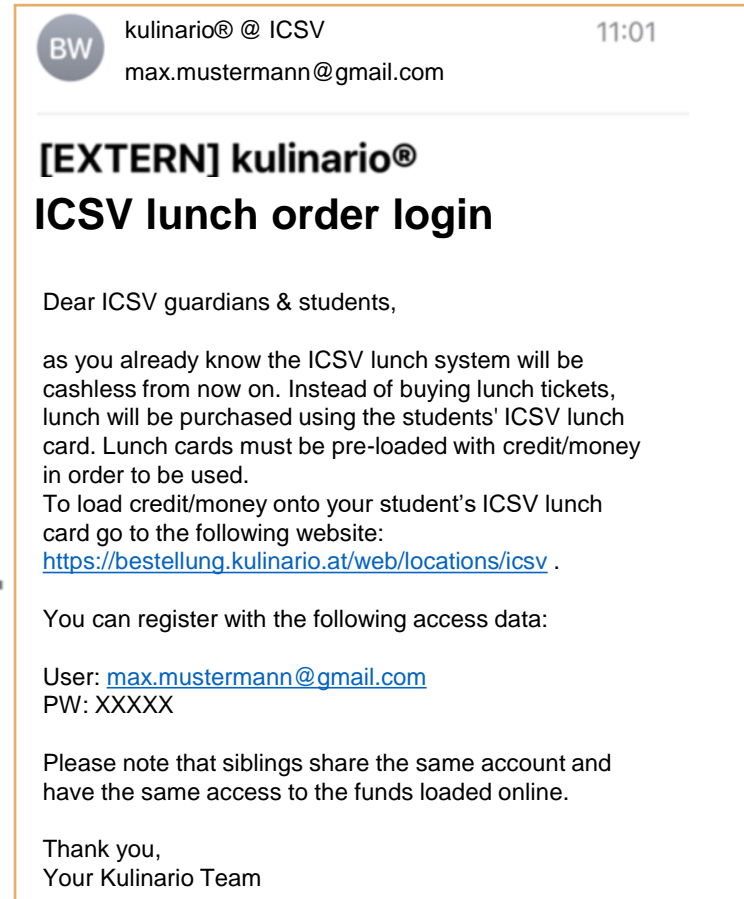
BW

kulinario® @ ICSV
max.mustermann@gmail.com

11:01

[EXTERN] kulinario®
ICSV lunch order login

Dear ICSV guardians & students,

as you already know the ICSV lunch system will be cashless from now on. Instead of buying lunch tickets, lunch will be purchased using the students' ICSV lunch card. Lunch cards must be pre-loaded with credit/money in order to be used.
To load credit/money onto your student's ICSV lunch card go to the following website: https://bestellung.kulinario.at/web/locations/icsv .

You can register with the following access data:

User: max.mustermann@gmail.com
PW: XXXXX

Please note that siblings share the same account and have the same access to the funds loaded online.

Thank you,
Your Kulinario Team